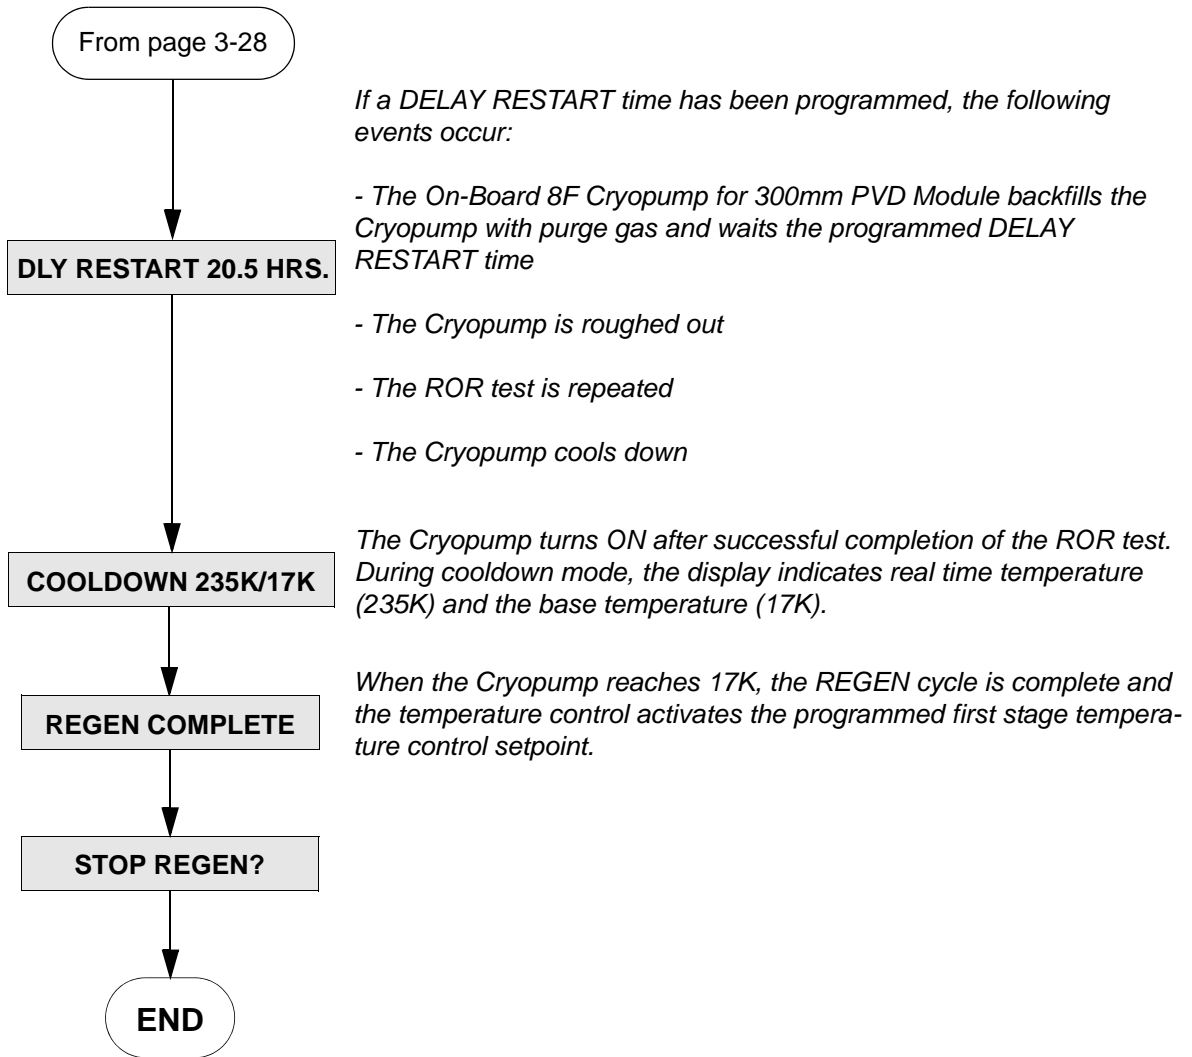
From page 3-28

If a DELAY RESTART time has been programmed, the following events occur:

- The On-Board 8F Cryopump for 300mm PVD Module backfills the Cryopump with purge gas and waits the programmed DELAY RESTART time

DLY RESTART 20.5 HRS.

- The Cryopump is roughed out

- The ROR test is repeated

- The Cryopump cools down

The Cryopump turns ON after successful completion of the ROR test. During cooldown mode, the display indicates real time temperature (235K) and the base temperature (17K).

COOLDOWN 235K/17K

When the Cryopump reaches 17K, the REGEN cycle is complete and the temperature control activates the programmed first stage temperature control setpoint.

REGEN COMPLETE

STOP REGEN?

END